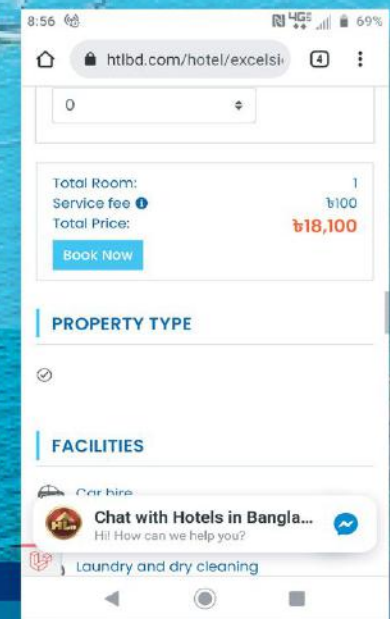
8:56 4G 69%

htlbd.com/hotel/excelsi

4

0

Total Room: 1
Service fee ৳100
Total Price: ৳18,100

Book Now

PROPERTY TYPE

FACILITIES

Car hire

Chat with Hotels in Bangla...
Hi! How can we help you?

HL

Laundry and dry cleaning